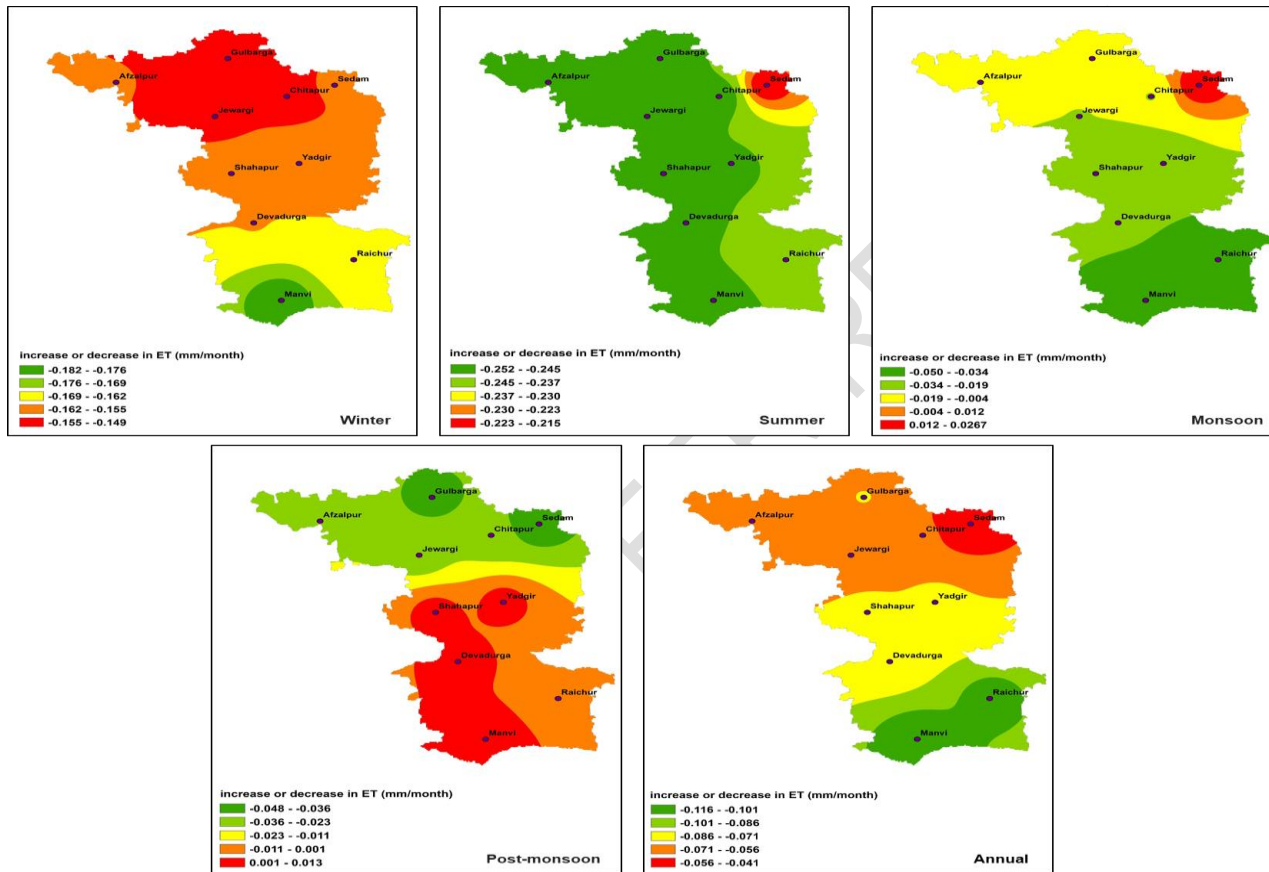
Gulbarga
Afzalpur
Sedam
Chitapur
Jewargi
Shahapur
Yadgir
Devadurga
Raichur
Manvi

increase or decrease in ET (mm/month)
-0.182 - -0.176
-0.176 - -0.169
-0.169 - -0.162
-0.162 - -0.155
-0.155 - -0.149

Winter

Gulbarga
Afzalpur
Sedam
Chitapur
Jewargi
Shahapur
Yadgir
Devadurga
Raichur
Manvi

increase or decrease in ET (mm/month)
-0.252 - -0.245
-0.245 - -0.237
-0.237 - -0.230
-0.230 - -0.223
-0.223 - -0.215

Summer

Gulbarga
Afzalpur
Sedam
Chitapur
Jewargi
Shahapur
Yadgir
Devadurga
Raichur
Manvi

increase or decrease in ET (mm/month)
-0.050 - -0.034
-0.034 - -0.019
-0.019 - -0.004
-0.004 - 0.012
0.012 - 0.0267

Monsoon

Gulbarga
Afzalpur
Sedam
Chitapur
Jewargi
Shahapur
Yadgir
Devadurga
Raichur
Manvi

increase or decrease in ET (mm/month)
-0.048 - -0.036
-0.036 - -0.023
-0.023 - -0.011
-0.011 - 0.001
0.001 - 0.013

Post-monsoon

Gulbarga
Afzalpur
Sedam
Chitapur
Jewargi
Shahapur
Yadgir
Devadurga
Raichur
Manvi

increase or decrease in ET (mm/month)
-0.116 - -0.101
-0.101 - -0.086
-0.086 - -0.071
-0.071 - -0.056
-0.056 - -0.041

Annual